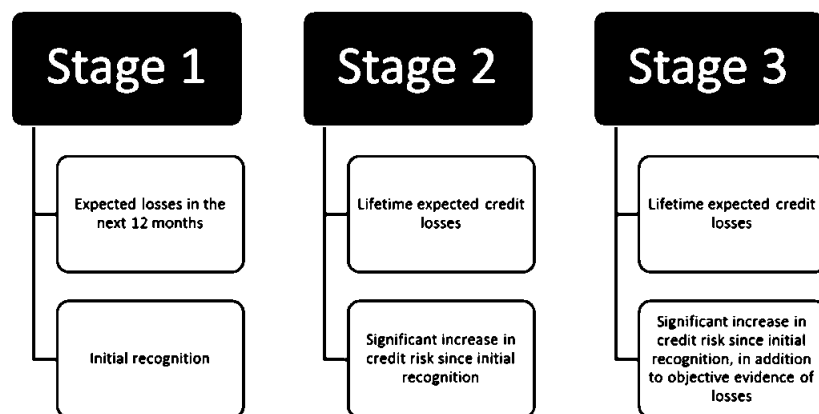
Stage 1

Expected losses in the next 12 months

Initial recognition

Stage 2

Lifetime expected credit losses

Significant increase in credit risk since initial recognition

Stage 3

Lifetime expected credit losses

Significant increase in credit risk since initial recognition, in addition to objective evidence of losses